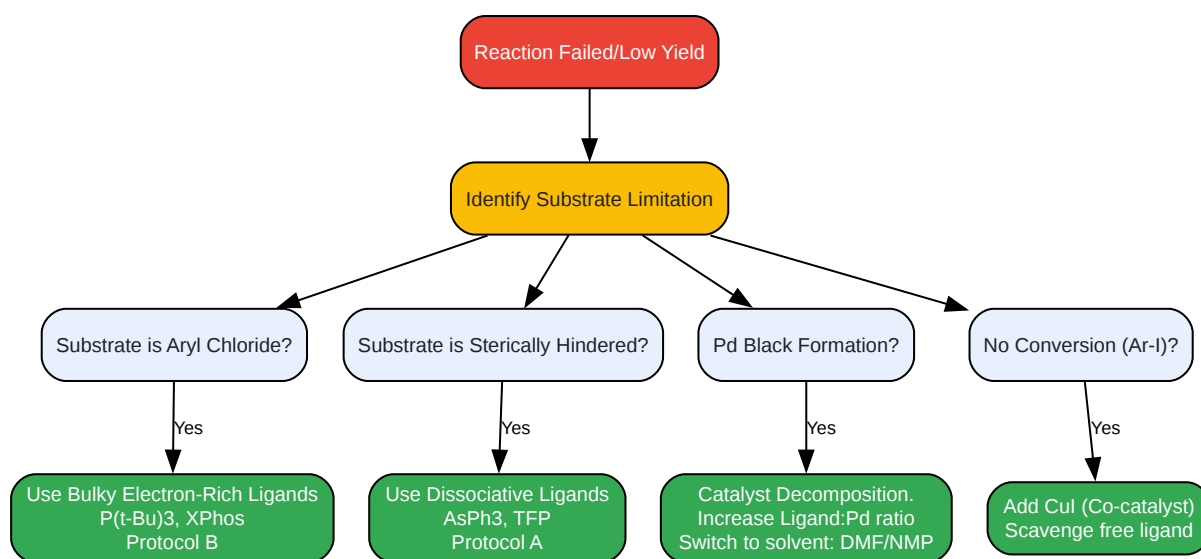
Reaction Failed/Low Yield

Identify Substrate Limitation

Substrate is Aryl Chloride?

Substrate is Sterically Hindered?

Pd Black Formation?

No Conversion (Ar-I)?

Yes

Yes

Yes

Yes

Use Bulky Electron-Rich Ligands
P(t-Bu)3, XPhos
Protocol B

Use Dissociative Ligands
AsPh3, TFP
Protocol A

Catalyst Decomposition.
Increase Ligand:Pd ratio
Switch to solvent: DMF/NMP

Add CuI (Co-catalyst)
Scavenge free ligand